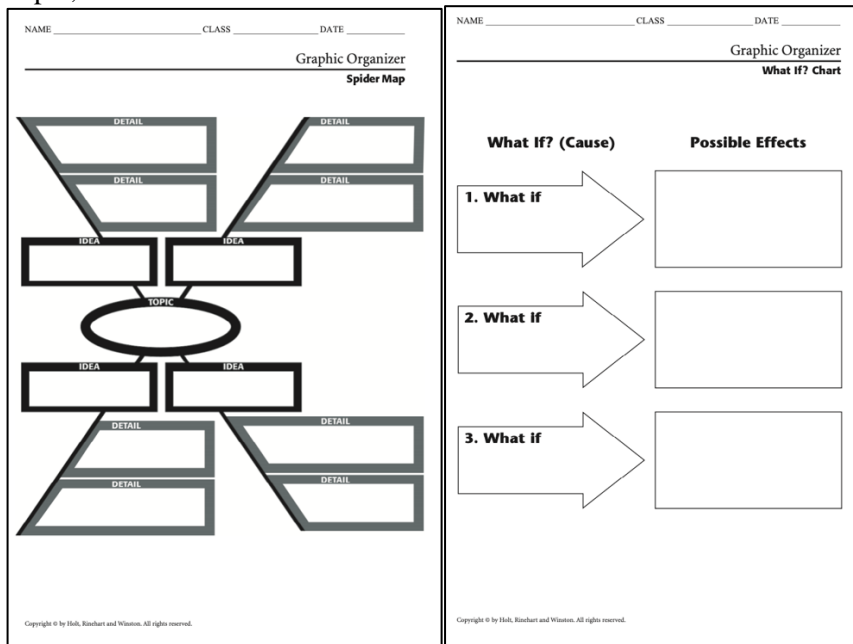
NAME ______________ CLASS ______________ DATE ______________

Graphic Organizer

Spider Map

DETAIL

DETAIL

DETAIL

DETAIL

IDEA

IDEA

TOPIC

IDEA

IDEA

DETAIL

DETAIL

DETAIL

DETAIL

Copyright © by Holt, Rinehart and Winston. All rights reserved.

NAME ______________ CLASS ______________ DATE ______________

Graphic Organizer

What If? Chart

What If? (Cause)

Possible Effects

1. What if

2. What if

3. What if

Copyright © by Holt, Rinehart and Winston. All rights reserved.